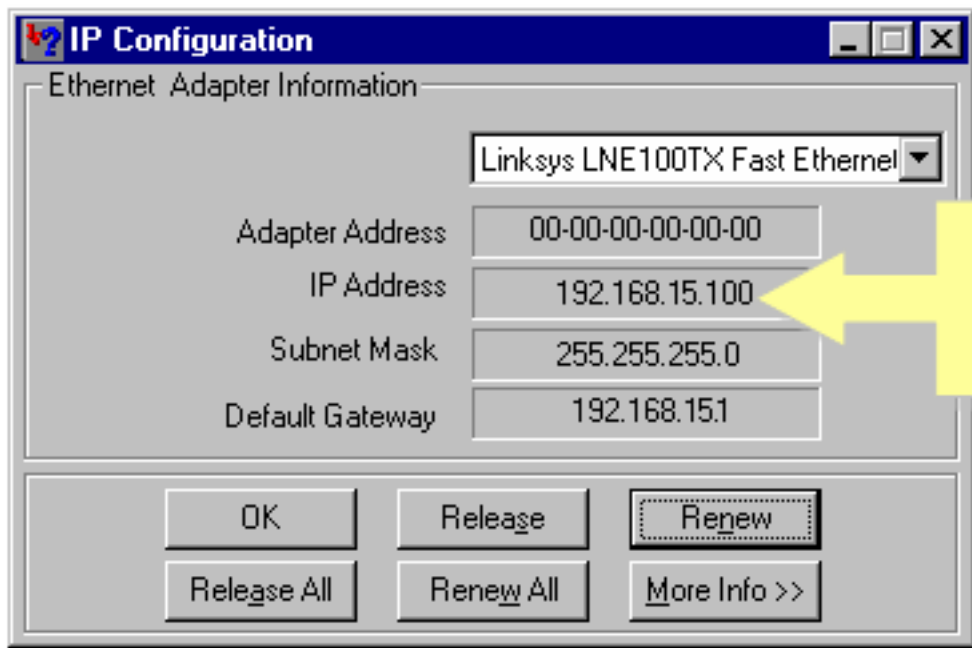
IP Configuration

Ethernet Adapter Information

Linksys LNE100TX Fast Ethernet

Adapter Address 00-00-00-00-00-00

IP Address 192.168.15.100

Subnet Mask 255.255.255.0

Default Gateway 192.168.15.1

OK

Release

Renew

Release All

Renew All

More Info >>